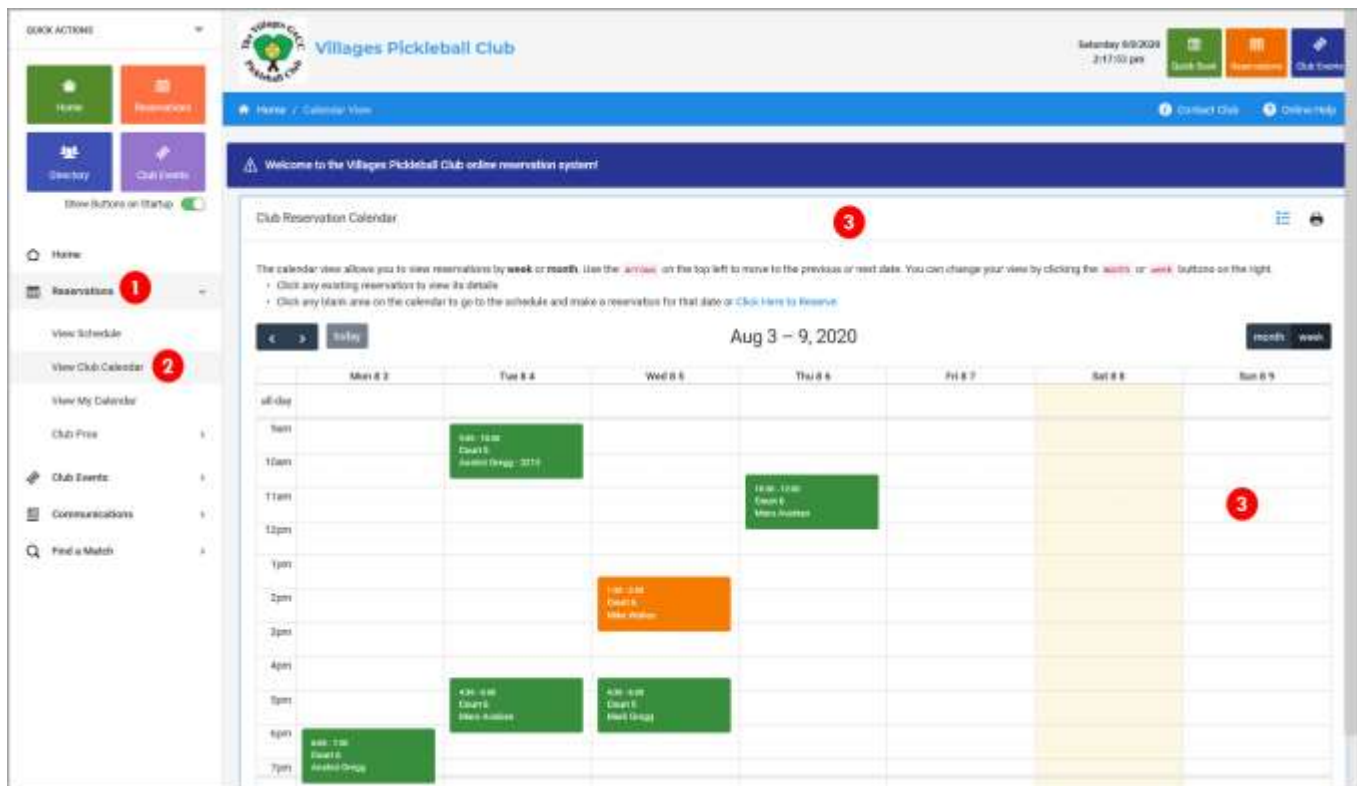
QUICK ACTIONS

Home

Reservations

Directory

Club Events

Show Buttons on Startup

Home

Reservations 1

View Schedule

View Club Calendar 2

View My Calendar

Club Pros

Club Events

Communications

Find a Match

Villages Pickleball Club

Saturday 8/8/2020 2:17:53 pm

Quick Book

Reservations

Club Events

Home / Calendar View

Contact Club

Online Help

Welcome to the Villages Pickleball Club online reservation system!

Club Reservation Calendar

3

The calendar view allows you to view reservations by **week** or **month**. Use the arrows on the top left to move to the previous or next date. You can change your view by clicking the month or week buttons on the right.
• Click any existing reservation to view its details
• Click any blank area on the calendar to go to the schedule and make a reservation for that date or Click Here to Reserve

today

Aug 3 – 9, 2020

month week

| | Mon 8/3 | Tue 8/4 | Wed 8/5 | Thu 8/6 | Fri 8/7 | Sat 8/8 | Sun 8/9 |
|---|---|---|---|---|---|---|---|
| all-day | | | | | | | |
| 9am | | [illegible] Court 5 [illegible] | | | | | |
| 10am | | | | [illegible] Court 6 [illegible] | | | |
| 11am | | | | | | | |
| 12pm | | | | | | | |
| 1pm | | | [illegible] Court 6 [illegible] | | | | |
| 2pm | | | | | | | |
| 3pm | | | | | | | |
| 4pm | | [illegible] Court 6 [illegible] | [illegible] Court 5 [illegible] | | | | |
| 5pm | | | | | | | |
| 6pm | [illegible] Court 6 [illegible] | | | | | | |
| 7pm | | | | | | | |

3